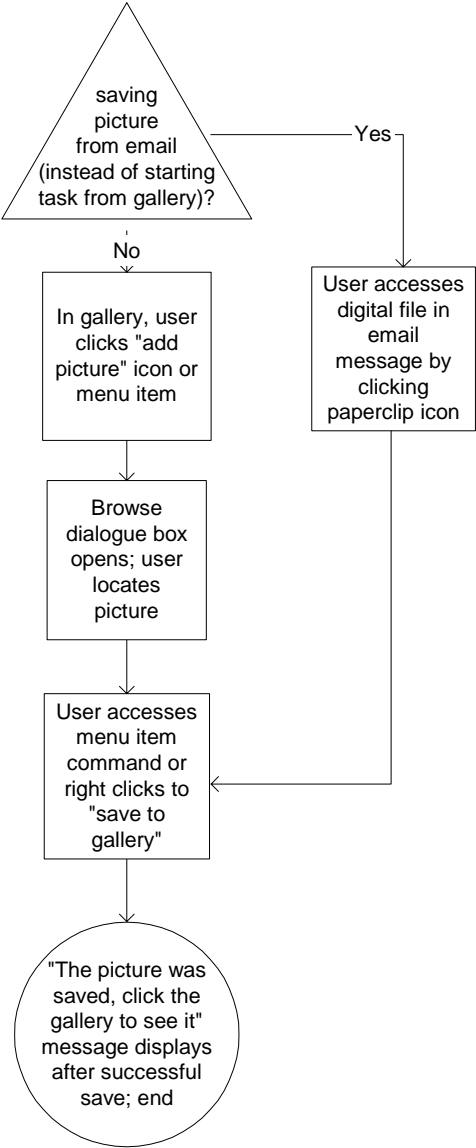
saving picture from email (instead of starting task from gallery)?

Yes

No

In gallery, user clicks "add picture" icon or menu item

User accesses digital file in email message by clicking paperclip icon

Browse dialogue box opens; user locates picture

User accesses menu item command or right clicks to "save to gallery"

"The picture was saved, click the gallery to see it" message displays after successful save; end